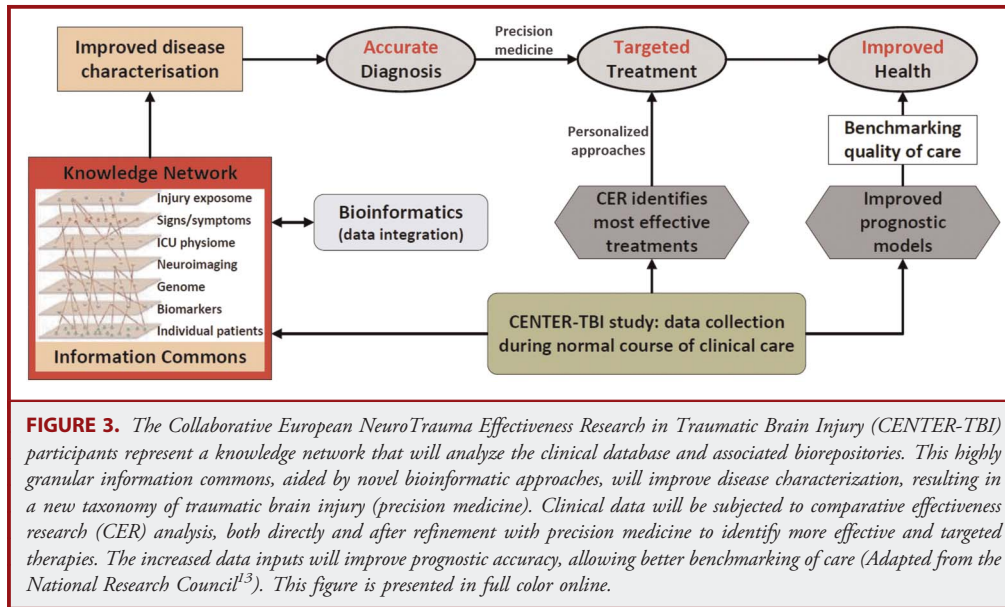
Improved disease characterisation

Accurate Diagnosis

Precision medicine

Targeted Treatment

Improved Health

Personalized approaches

Benchmarking quality of care

Knowledge Network

Injury exposome

Signs/symptoms

ICU physiome

Neuroimaging

Genome

Biomarkers

Individual patients

Information Commons

Bioinformatics (data integration)

CER identifies most effective treatments

Improved prognostic models

CENTER-TBI study: data collection during normal course of clinical care

**FIGURE 3.** *The Collaborative European NeuroTrauma Effectiveness Research in Traumatic Brain Injury (CENTER-TBI) participants represent a knowledge network that will analyze the clinical database and associated biorepositories. This highly granular information commons, aided by novel bioinformatic approaches, will improve disease characterization, resulting in a new taxonomy of traumatic brain injury (precision medicine). Clinical data will be subjected to comparative effectiveness research (CER) analysis, both directly and after refinement with precision medicine to identify more effective and targeted therapies. The increased data inputs will improve prognostic accuracy, allowing better benchmarking of care (Adapted from the National Research Council$^{13}$). This figure is presented in full color online.*